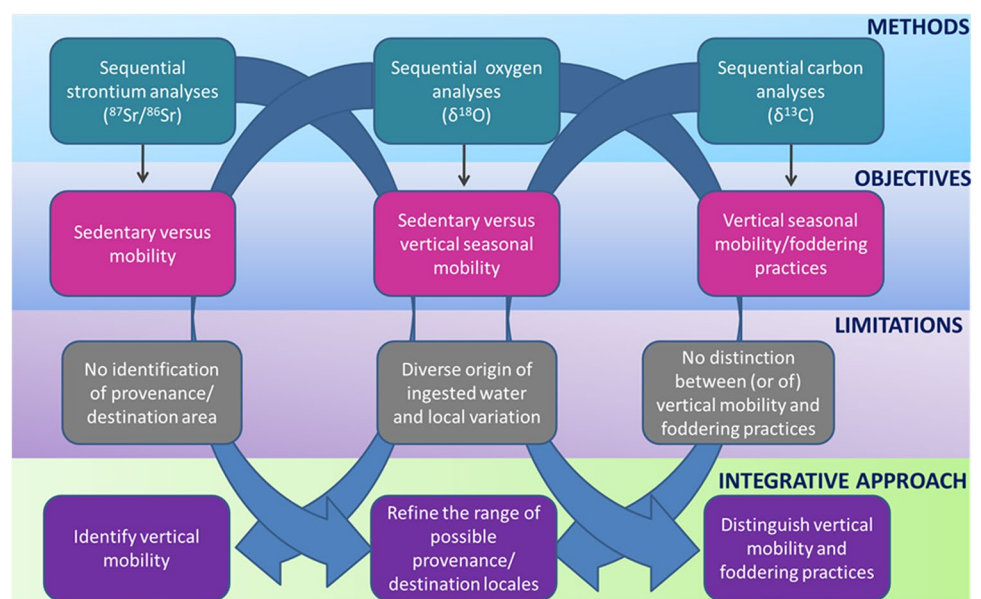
METHODS

Sequential strontium analyses ($^{87}Sr/^{86}Sr$)

Sequential oxygen analyses ($\delta^{18}O$)

Sequential carbon analyses ($\delta^{13}C$)

OBJECTIVES

Sedentary versus mobility

Sedentary versus vertical seasonal mobility

Vertical seasonal mobility/foddering practices

LIMITATIONS

No identification of provenance/ destination area

Diverse origin of ingested water and local variation

No distinction between (or of) vertical mobility and foddering practices

INTEGRATIVE APPROACH

Identify vertical mobility

Refine the range of possible provenance/ destination locales

Distinguish vertical mobility and foddering practices